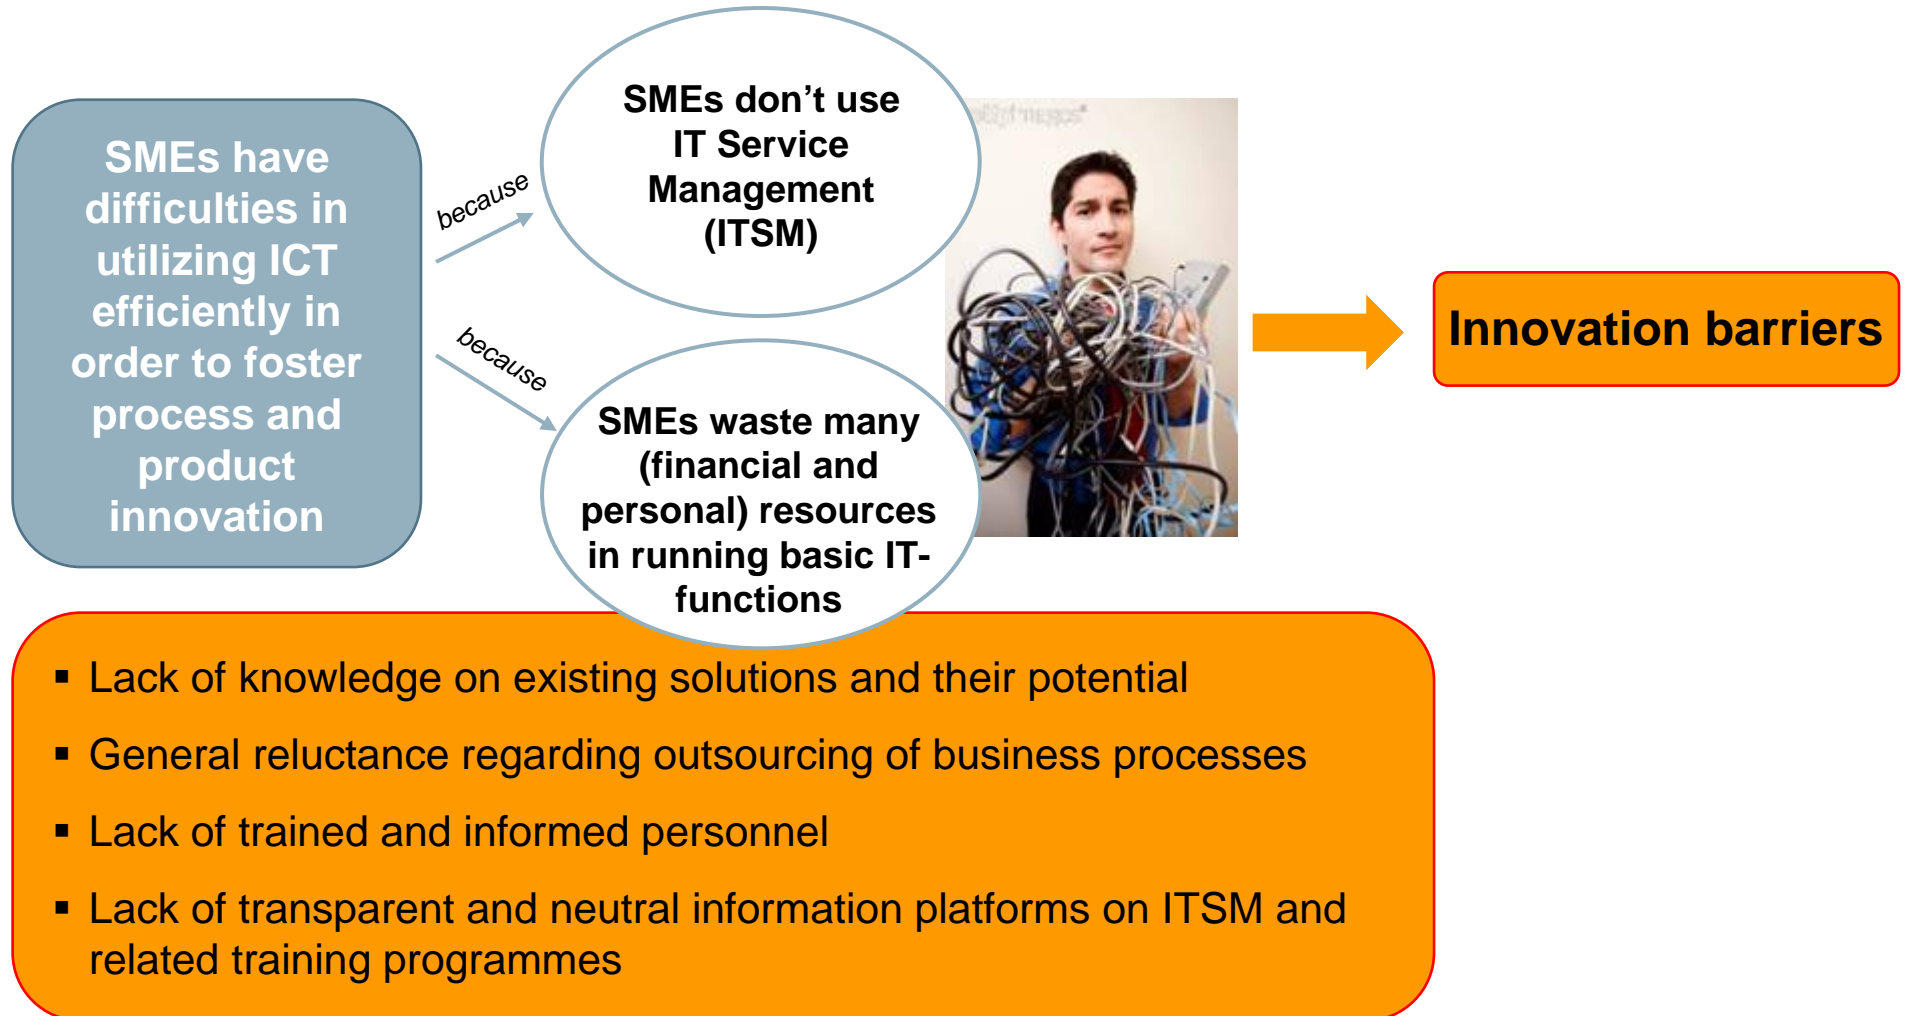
SMEs have difficulties in utilizing ICT efficiently in order to foster process and product innovation

because

because

SMEs don't use IT Service Management (ITSM)

SMEs waste many (financial and personal) resources in running basic IT-functions

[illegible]

Innovation barriers

▪ Lack of knowledge on existing solutions and their potential
▪ General reluctance regarding outsourcing of business processes
▪ Lack of trained and informed personnel
▪ Lack of transparent and neutral information platforms on ITSM and related training programmes